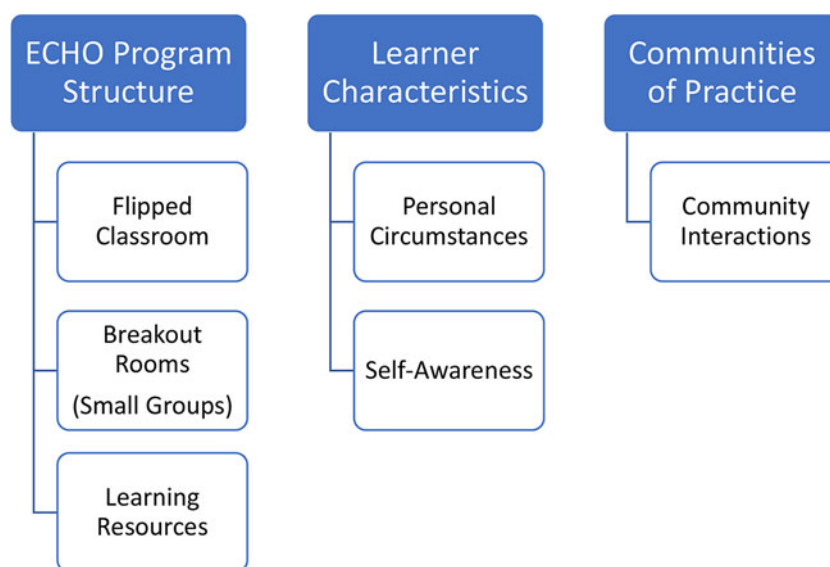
ECHO Program Structure

Flipped Classroom

Breakout Rooms (Small Groups)

Learning Resources

Learner Characteristics

Personal Circumstances

Self-Awareness

Communities of Practice

Community Interactions